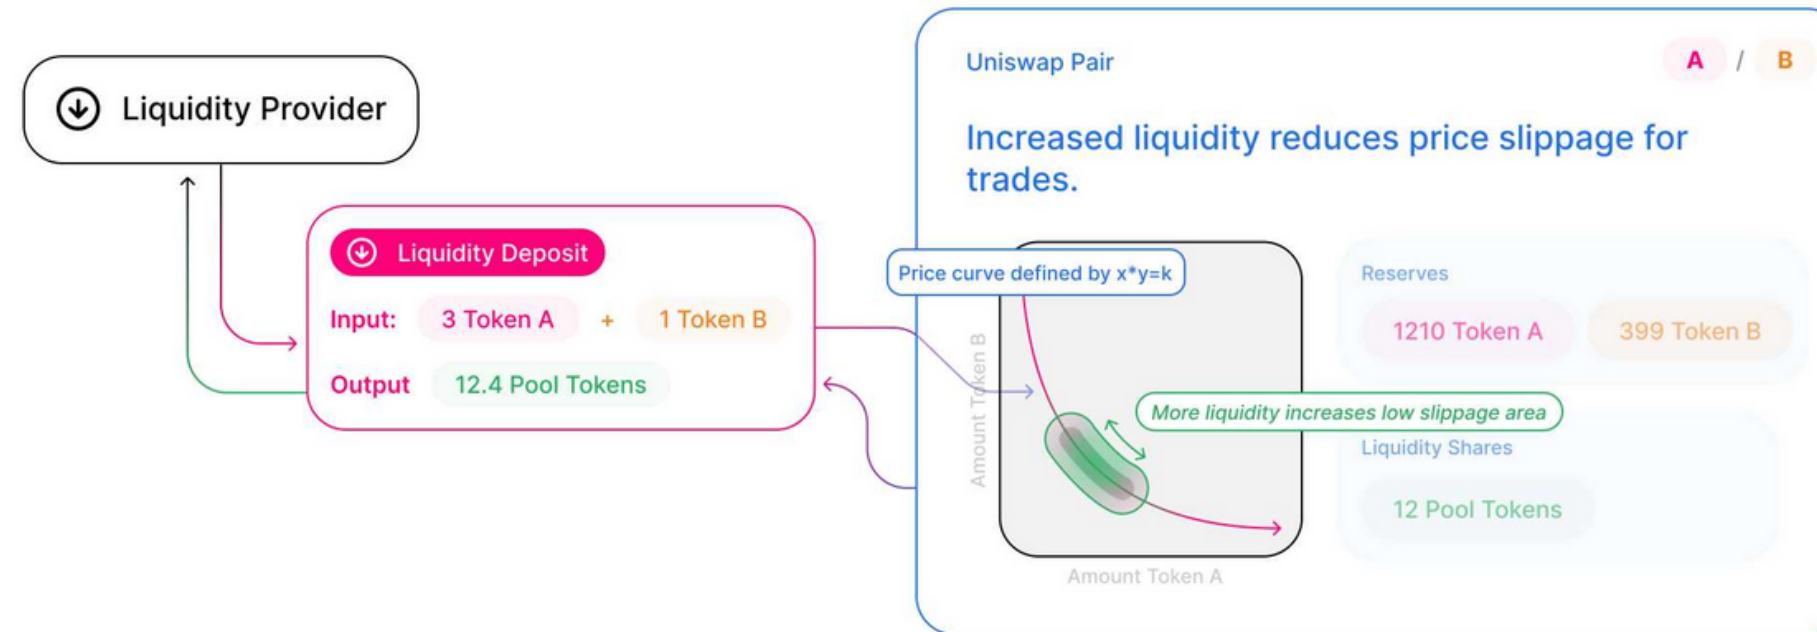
Liquidity Provider

Liquidity Deposit

Input: 3 Token A + 1 Token B

Output 12.4 Pool Tokens

Uniswap Pair

A / B

Increased liquidity reduces price slippage for trades.

Price curve defined by x*y=k

Amount Token B

Amount Token A

More liquidity increases low slippage area

Reserves

1210 Token A

399 Token B

Liquidity Shares

12 Pool Tokens